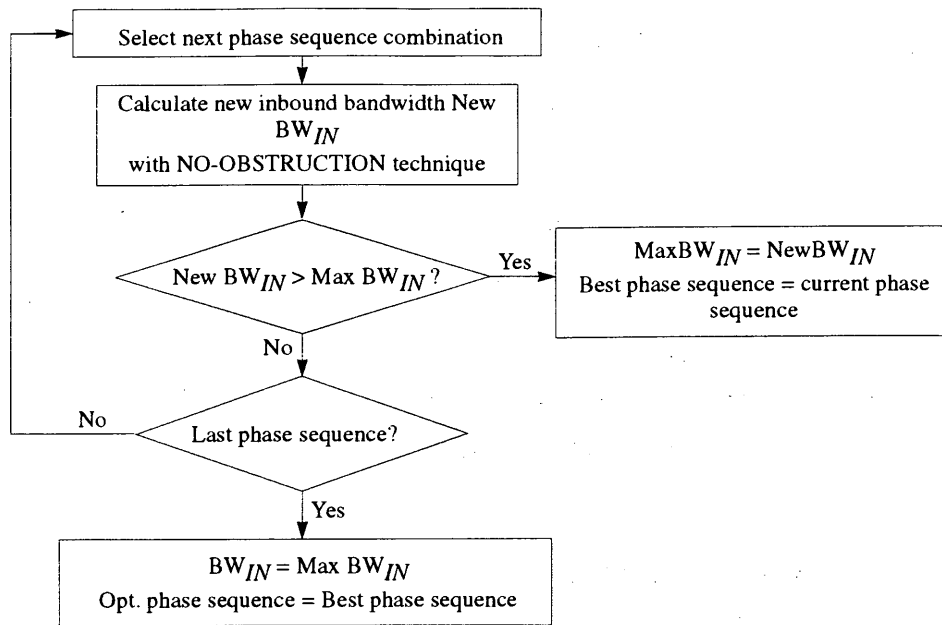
Select next phase sequence combination

Calculate new inbound bandwidth New $BW_{IN}$
with NO-OBSTRUCTION technique

New $BW_{IN}$ > Max $BW_{IN}$ ?

Yes

$MaxBW_{IN} = NewBW_{IN}$
Best phase sequence = current phase sequence

No

No

Last phase sequence?

Yes

$BW_{IN}$ = Max $BW_{IN}$
Opt. phase sequence = Best phase sequence